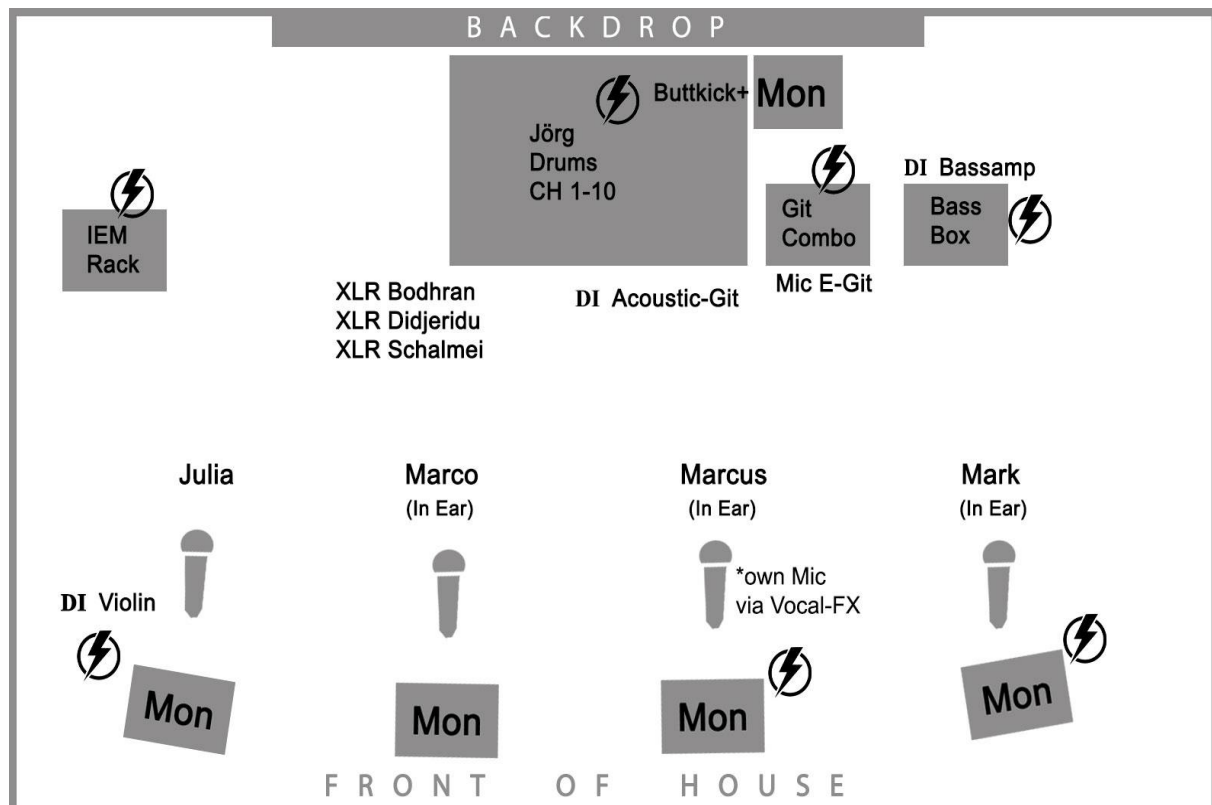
BACKDROP

Buttkick+

Mon

Jörg
Drums
CH 1-10

DI Bassamp

Git
Combo

Bass
Box

IEM
Rack

Mic E-Git

XLR Bodhran
XLR Didjeridu
XLR Schalmei

DI Acoustic-Git

Julia

Marco
(In Ear)

Marcus
(In Ear)

Mark
(In Ear)

*own Mic
via Vocal-FX

DI Violin

Mon

Mon

Mon

Mon

FRONT OF HOUSE